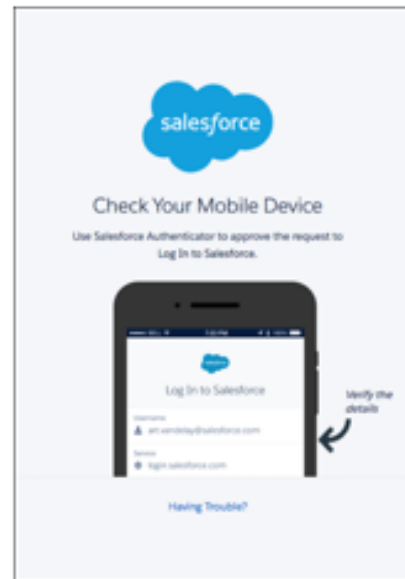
salesforce

Check Your Mobile Device

Use Salesforce Authenticator to approve the request to Log In to Salesforce.

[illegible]

Log In to Salesforce

Username
art.vandelay@salesforce.com

Service
login.salesforce.com

Verify the details

Having Trouble?